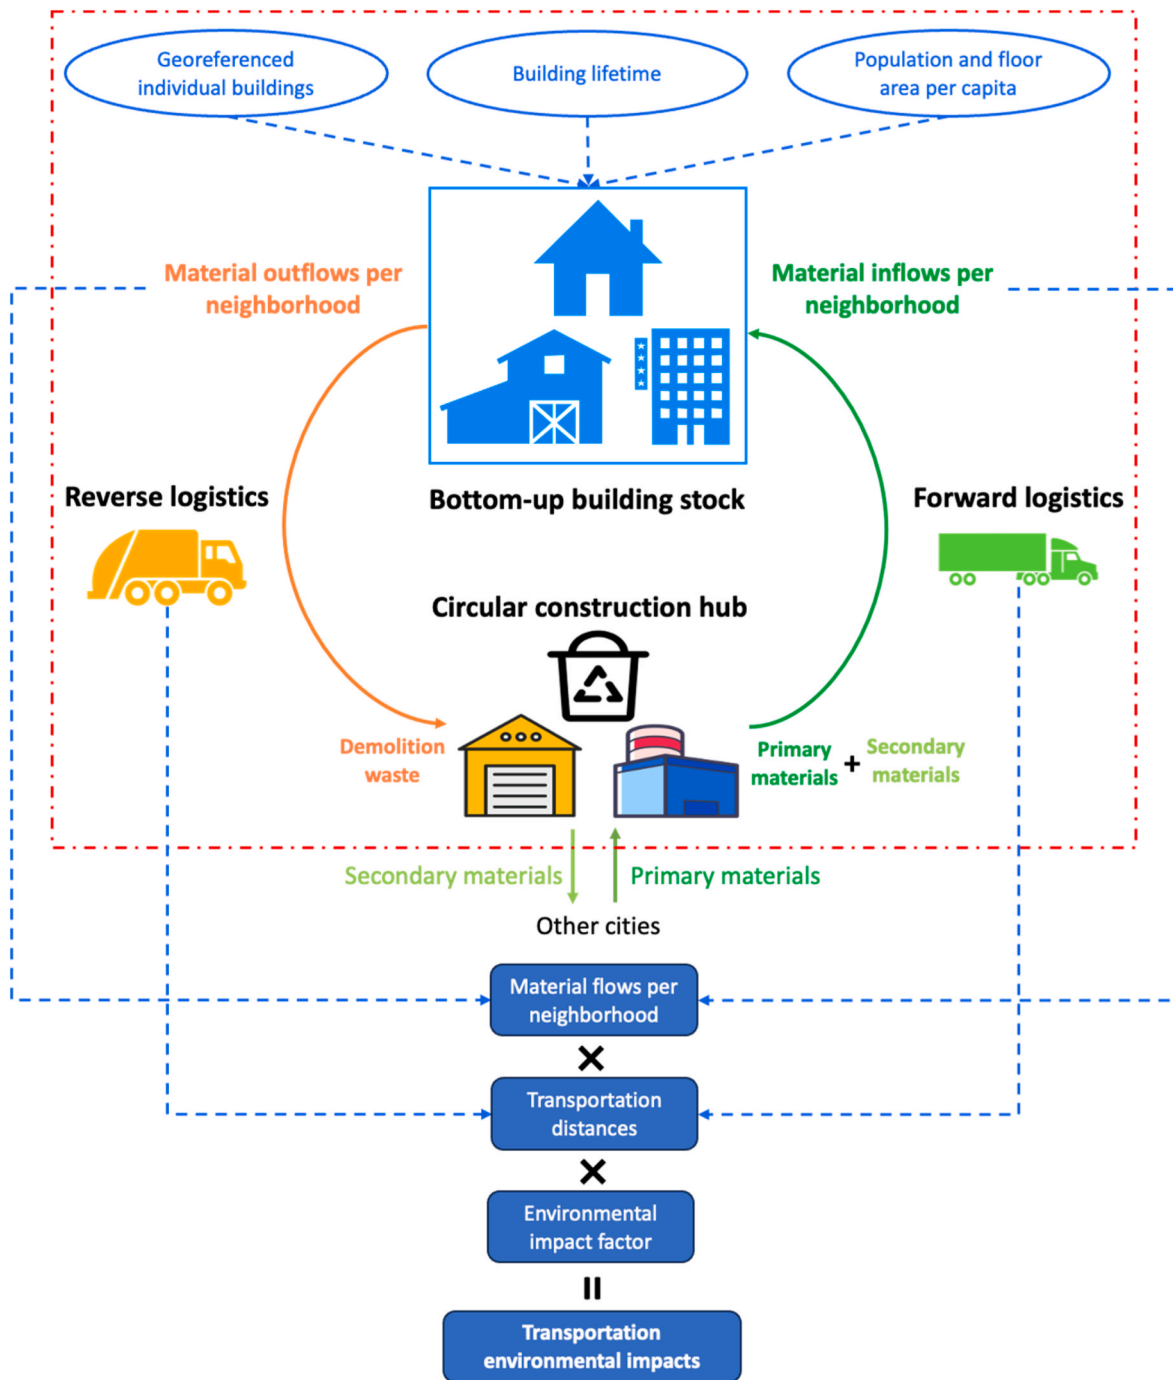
Georeferenced individual buildings

Building lifetime

Population and floor area per capita

Material outflows per neighborhood

Material inflows per neighborhood

Reverse logistics

Bottom-up building stock

Forward logistics

Circular construction hub

Demolition waste

Primary materials + Secondary materials

Secondary materials

Primary materials

Other cities

Material flows per neighborhood

×

Transportation distances

×

Environmental impact factor

=

Transportation environmental impacts